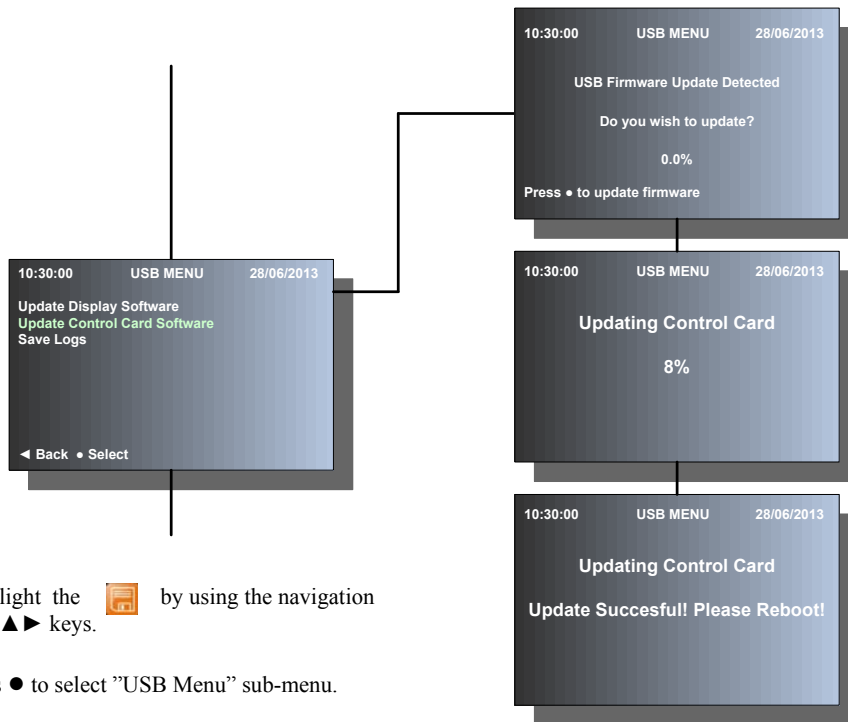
10:30:00 USB MENU 28/06/2013

Update Display Software
Update Control Card Software
Save Logs

◄ Back ● Select

10:30:00 USB MENU 28/06/2013

USB Firmware Update Detected

Do you wish to update?

0.0%

Press ● to update firmware

10:30:00 USB MENU 28/06/2013

Updating Control Card

8%

10:30:00 USB MENU 28/06/2013

Updating Control Card

Update Succesful! Please Reboot!

light the by using the navigation ▲► keys.

● to select "USB Menu" sub-menu.